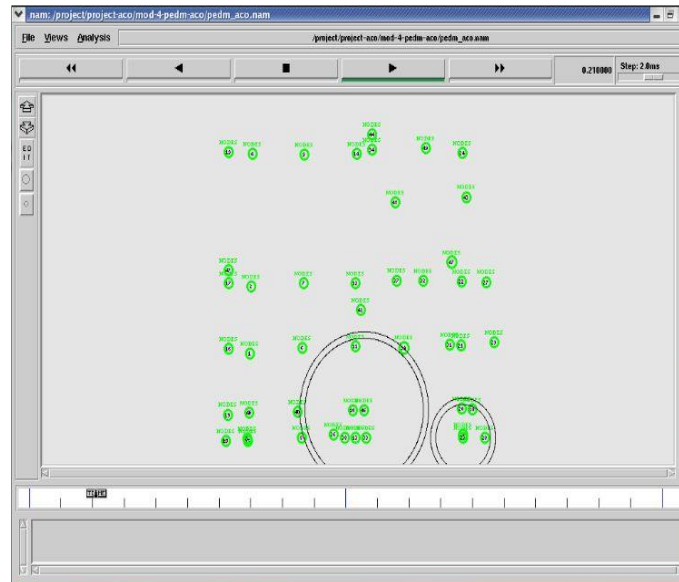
nam: /project/project-aco/mod-4-pedm-aco/pedm_aco.nam

File Views Analysis

/project/project-aco/mod-4-pedm-aco/pedm_aco.nam

0.210000 Step: 2.8ms

EDIT

NODES NODES NODES NODES NODES NODES NODES NODES NODES

NODES NODES

NODES NODES NODES NODES NODES NODES NODES NODES NODES NODES

NODES

NODES NODES NODES NODES NODES NODES NODES

NODES NODES NODES NODES NODES

NODES NODES NODES NODES NODES NODES NODES NODES NODES NODES NODES